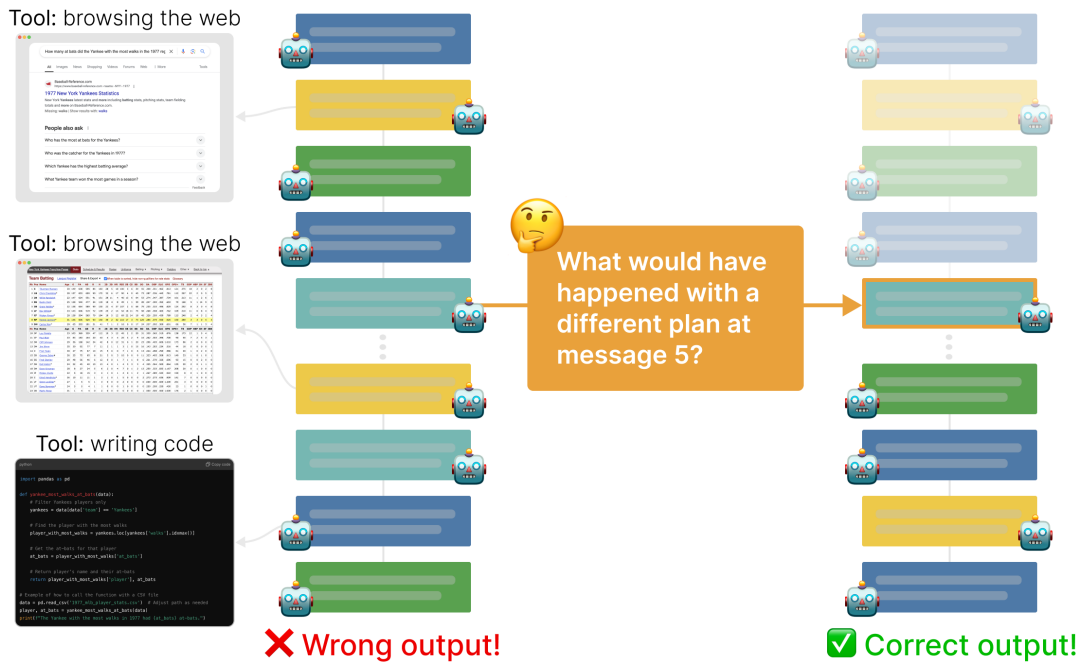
Tool: browsing the web

How many at bats did the Yankee with the most walks in the 1977 reg

All Images News Shopping Videos Forums Web More Tools

Baseball-Reference.com

1977 New York Yankees Statistics

People also ask

Who has the most at bats for the Yankees?

Who was the catcher for the Yankees in 1977?

Which Yankee has the highest batting average?

What Yankee team won the most games in a season?

Tool: browsing the web

Team Batting

Tool: writing code

python

Copy code

import pandas as pd

def yankee_most_walks_at_bats(data):
    # Filter Yankees players only
    yankees = data[data['team'] == 'Yankees']

    # Find the player with the most walks
    player_with_most_walks = yankees.loc[yankees['walks'].idxmax()]

    # Get the at-bats for that player
    at_bats = player_with_most_walks['at_bats']

    # Return player's name and their at-bats
    return player_with_most_walks['player'], at_bats

# Example of how to call the function with a CSV file
data = pd.read_csv("1977_mlb_player_stats.csv")  # Adjust path as needed
player, at_bats = yankee_most_walks_at_bats(data)
print(f"The Yankee with the most walks in 1977 had {at_bats} at-bats.")

What would have happened with a different plan at message 5?

❌ Wrong output!

✅ Correct output!